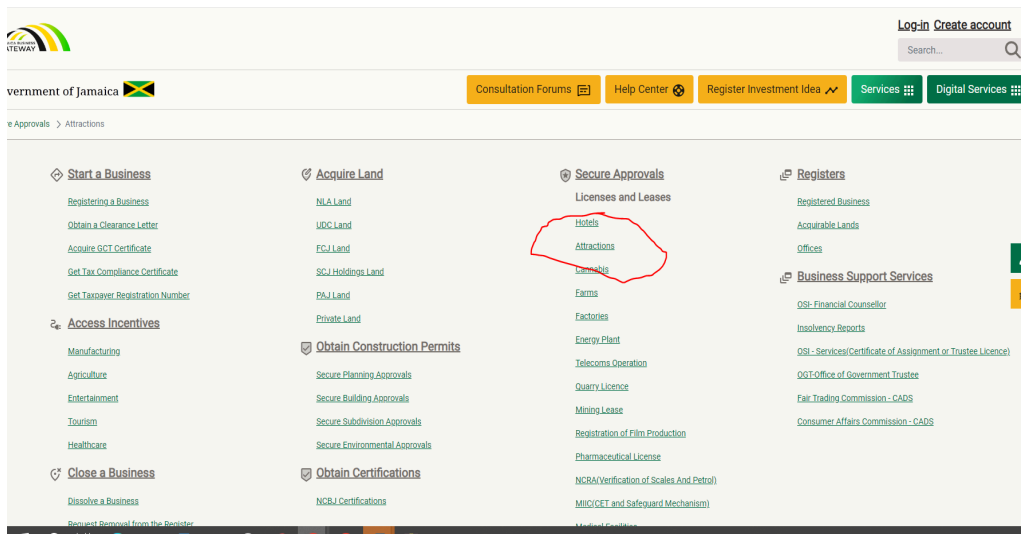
ATEWAY

Log-in Create account

Search...

vernment of Jamaica

Consultation Forums

Help Center

Register Investment Idea

Services

Digital Services

e Approvals > Attractions

Start a Business

Registering a Business

Obtain a Clearance Letter

Acquire GCT Certificate

Get Tax Compliance Certificate

Get Taxpayer Registration Number

Access Incentives

Manufacturing

Agriculture

Entertainment

Tourism

Healthcare

Close a Business

Dissolve a Business

Request Removal from the Register

Acquire Land

NLA Land

UDC Land

FCJ Land

SCJ Holdings Land

PAJ Land

Private Land

Obtain Construction Permits

Secure Planning Approvals

Secure Building Approvals

Secure Subdivision Approvals

Secure Environmental Approvals

Obtain Certifications

NCBJ Certifications

Secure Approvals

Licenses and Leases

Hotels

Attractions

Cannabis

Farms

Factories

Energy Plant

Telecoms Operation

Quarry Licence

Mining Lease

Registration of Film Production

Pharmaceutical License

NCRA(Verification of Scales And Petrol)

MIIC(CET and Safeguard Mechanism)

Medical Facilities

Registers

Registered Business

Acquirable Lands

Offices

Business Support Services

OSI- Financial Counsellor

Insolvency Reports

OSI - Services(Certificate of Assignment or Trustee Licence)

OGT-Office of Government Trustee

Fair Trading Commission - CADS

Consumer Affairs Commission - CADS